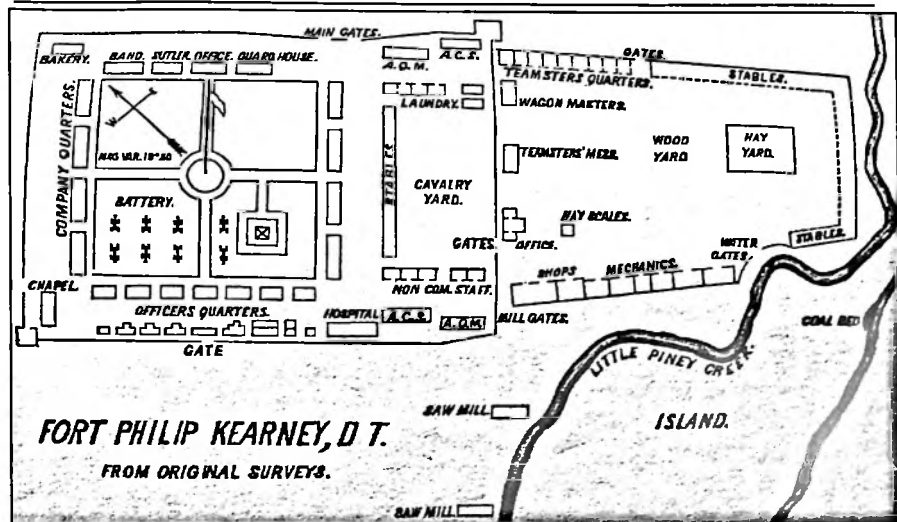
MAIN GATES.
BAKERY.
BAND.
SUTLER.
OFFICE.
GUARD HOUSE.
A.Q.M.
A.C.S.
GATES
TEAMSTERS QUARTERS.
STABLES.
COMPANY QUARTERS.
LAUNDRY.
WAGON MASTERS.
MAG VAR. 18° 30
STABLES
CAVALRY YARD.
TEAMSTERS' MESS.
WOOD YARD
HAY YARD.
BATTERY.
HAY SCALES.
GATES.
OFFICE.
WATER GATES.
STABLES.
SHOPS
MECHANICS.
CHAPEL.
NON COM. STAFF.
OFFICERS QUARTERS.
HOSPITAL
A.C.S.
A.Q.M.
MILL GATES.
COAL BED
GATE
LITTLE PINEY CREEK.
SAW MILL
ISLAND.
FORT PHILIP KEARNEY, D T.
FROM ORIGINAL SURVEYS.
SAW MILL